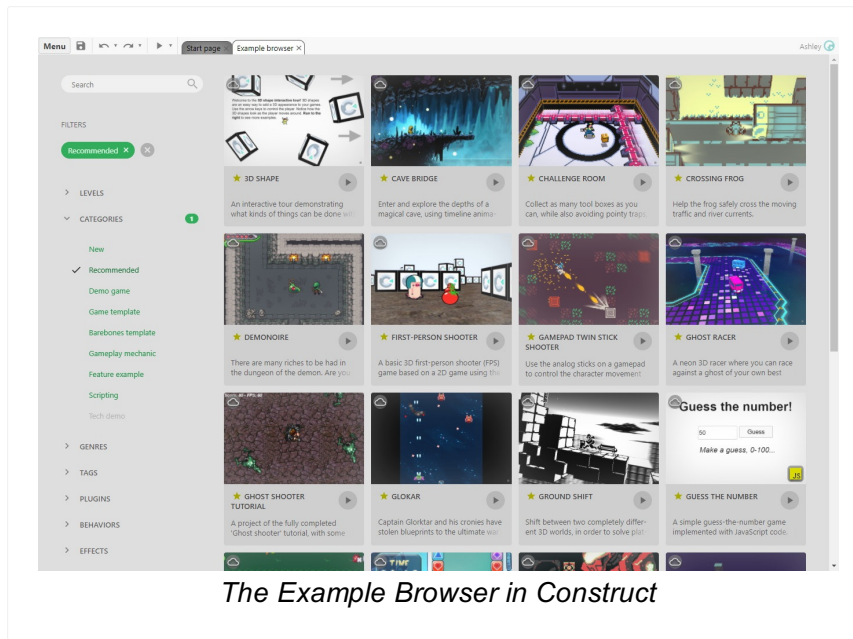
Menu | Start page × | Example browser × | Ashley

Search

FILTERS

Recommended ×

LEVELS

CATEGORIES 1

New

Recommended

Demo game

Game template

Barebones template

Gameplay mechanic

Feature example

Scripting

Tech demo

GENRES

TAGS

PLUGINS

BEHAVIORS

EFFECTS

Welcome to the 3D shape interactive tour! 3D shapes are an easy way to add 3D appearance to your games. Use the arrow keys to control the player. Notice how the 3D shapes look as the player moves around. Run to the right to see more examples.

3D SHAPE
An interactive tour demonstrating what kinds of things can be done wi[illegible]

CAVE BRIDGE
Enter and explore the depths of a magical cave, using timeline anima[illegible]

CHALLENGE ROOM
Collect as many tool boxes as you can, while also avoiding pointy trap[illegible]

CROSSING FROG
Help the frog safely cross the moving traffic and river currents.

DEMONOIRE
There are many riches to be had in the dungeon of the demon. Are you

FIRST-PERSON SHOOTER
A basic 3D first-person shooter (FPS) game based on a 2D game using the

GAMEPAD TWIN STICK SHOOTER
Use the analog sticks on a gamepad to control the character movement

GHOST RACER
A neon 3D racer where you can race against a ghost of your own best

GHOST SHOOTER TUTORIAL
A project of the fully completed 'Ghost shooter' tutorial, with some

GLOKAR
Captain Glorktar and his cronies have stolen blueprints to the ultimate wa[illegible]

GROUND SHIFT
Shift between two completely different 3D worlds, in order to solve pla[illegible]

Guess the number!
50 Guess
Make a guess, 0-100...
JS

GUESS THE NUMBER
A simple guess-the-number game implemented with JavaScript code.

The Example Browser in Construct